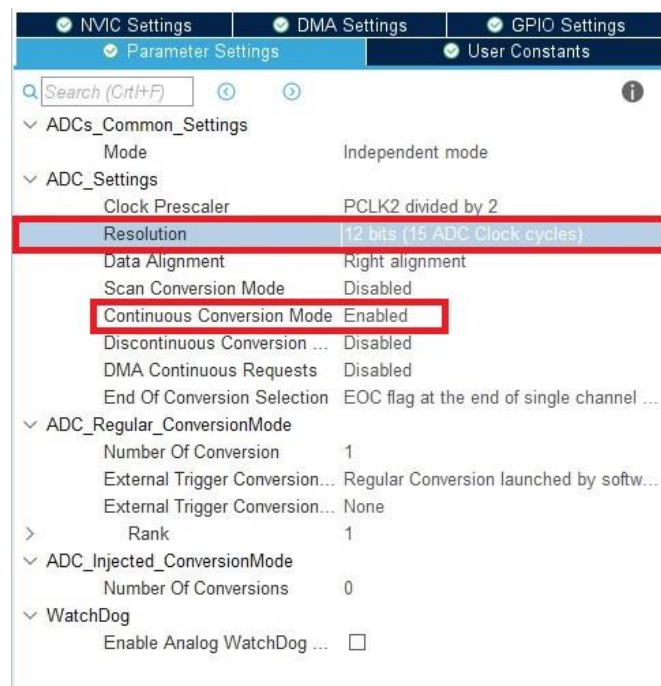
NVIC Settings
DMA Settings
GPIO Settings
Parameter Settings
User Constants

Search (Crtl+F)

ADCs_Common_Settings
Mode Independent mode
ADC_Settings
Clock Prescaler PCLK2 divided by 2
Resolution 12 bits (15 ADC Clock cycles)
Data Alignment Right alignment
Scan Conversion Mode Disabled
Continuous Conversion Mode Enabled
Discontinuous Conversion ... Disabled
DMA Continuous Requests Disabled
End Of Conversion Selection EOC flag at the end of single channel ...
ADC_Regular_ConversionMode
Number Of Conversion 1
External Trigger Conversion... Regular Conversion launched by softw...
External Trigger Conversion... None
Rank 1
ADC_Injected_ConversionMode
Number Of Conversions 0
WatchDog
Enable Analog WatchDog ...